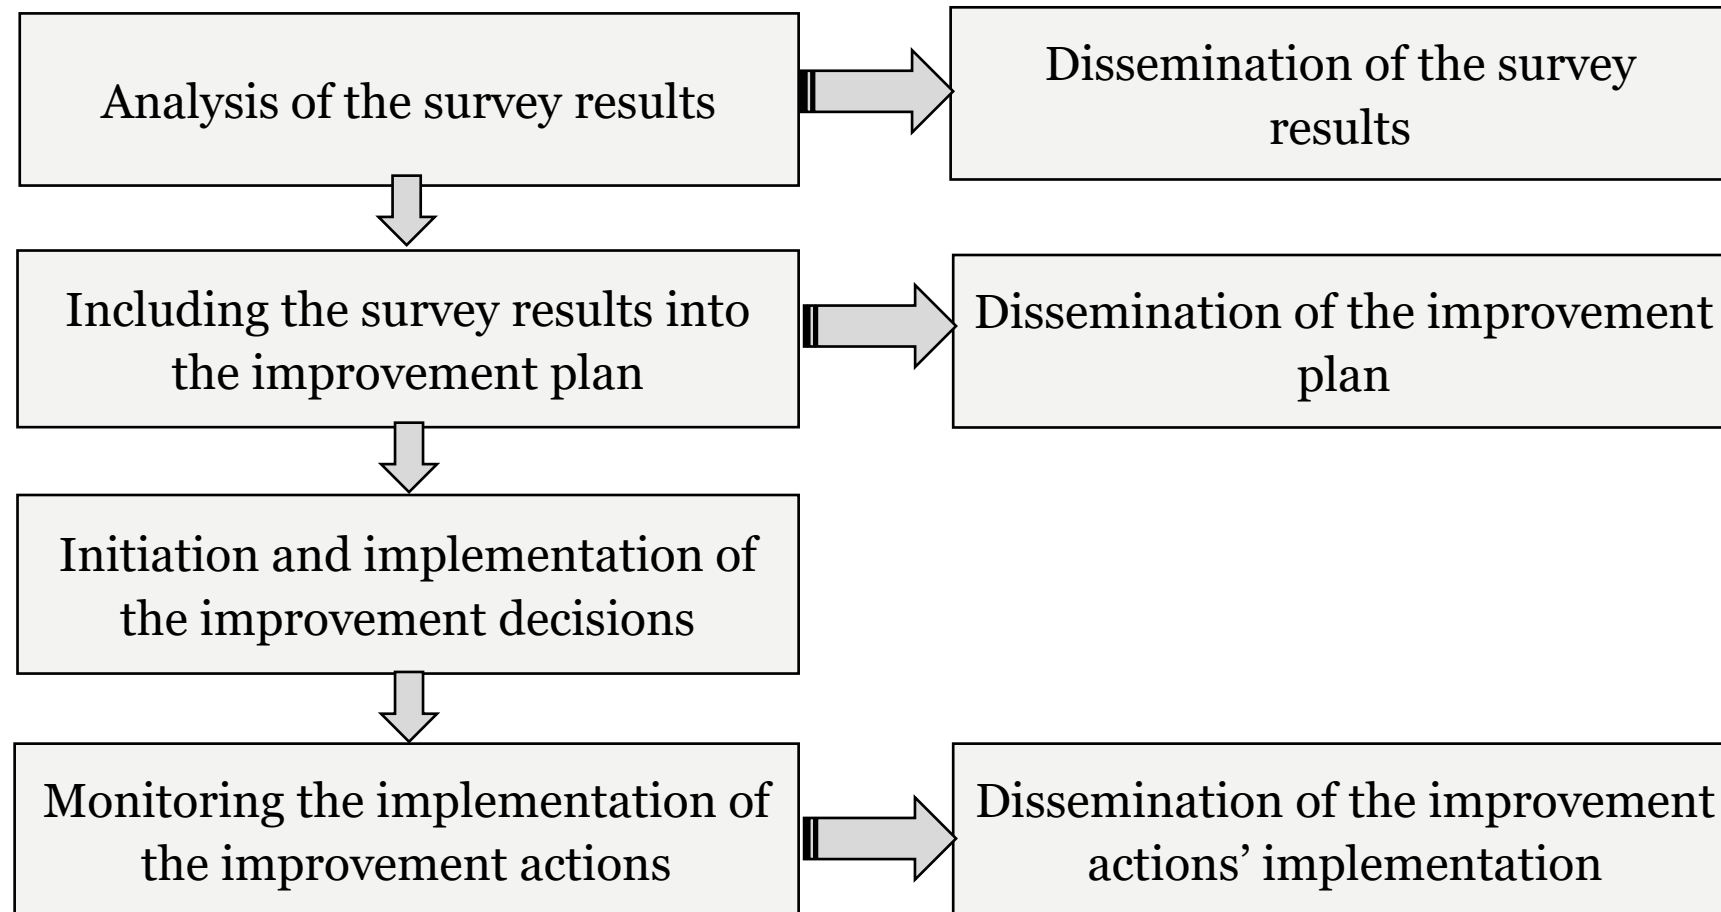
Analysis of the survey results

Dissemination of the survey results

Including the survey results into the improvement plan

Dissemination of the improvement plan

Initiation and implementation of the improvement decisions

Monitoring the implementation of the improvement actions

Dissemination of the improvement actions' implementation